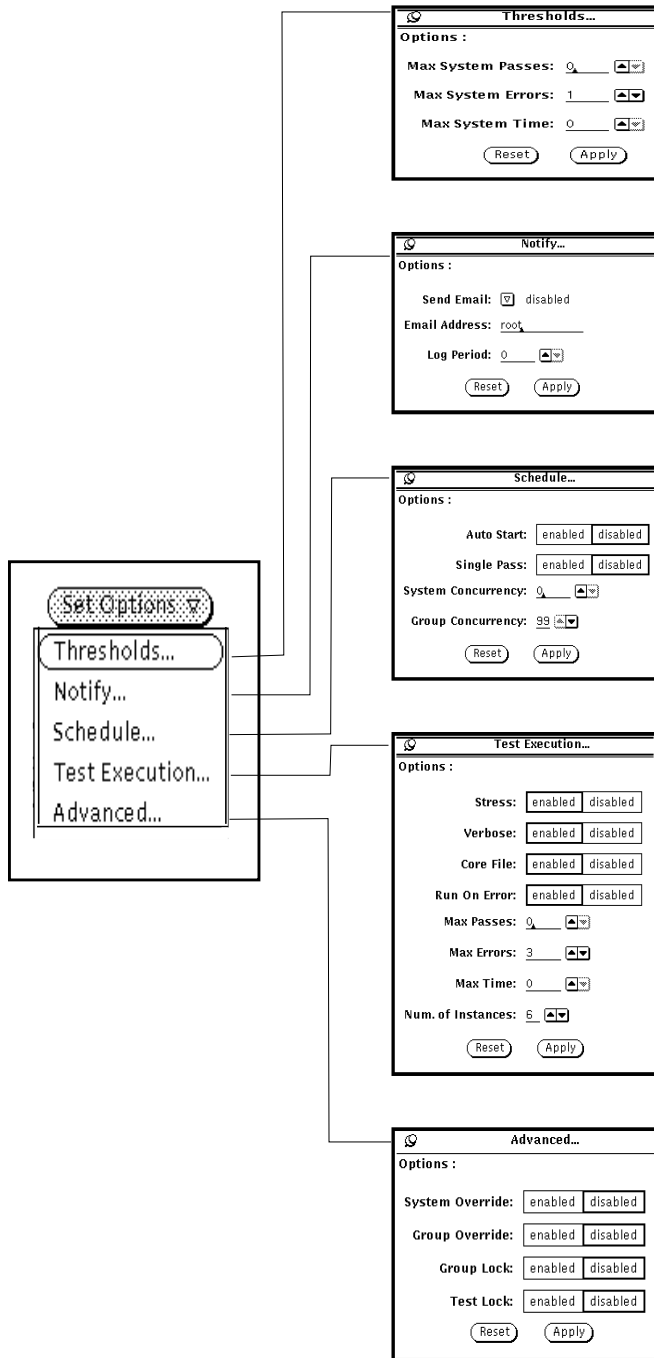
Set Options
Thresholds...
Notify...
Schedule...
Test Execution...
Advanced...

Thresholds...
Options :
Max System Passes: 0
Max System Errors: 1
Max System Time: 0
Reset Apply

Notify...
Options :
Send Email: disabled
Email Address: root
Log Period: 0
Reset Apply

Schedule...
Options :
Auto Start: enabled disabled
Single Pass: enabled disabled
System Concurrency: 0
Group Concurrency: 99
Reset Apply

Test Execution...
Options :
Stress: enabled disabled
Verbose: enabled disabled
Core File: enabled disabled
Run On Error: enabled disabled
Max Passes: 0
Max Errors: 3
Max Time: 0
Num. of Instances: 6
Reset Apply

Advanced...
Options :
System Override: enabled disabled
Group Override: enabled disabled
Group Lock: enabled disabled
Test Lock: enabled disabled
Reset Apply